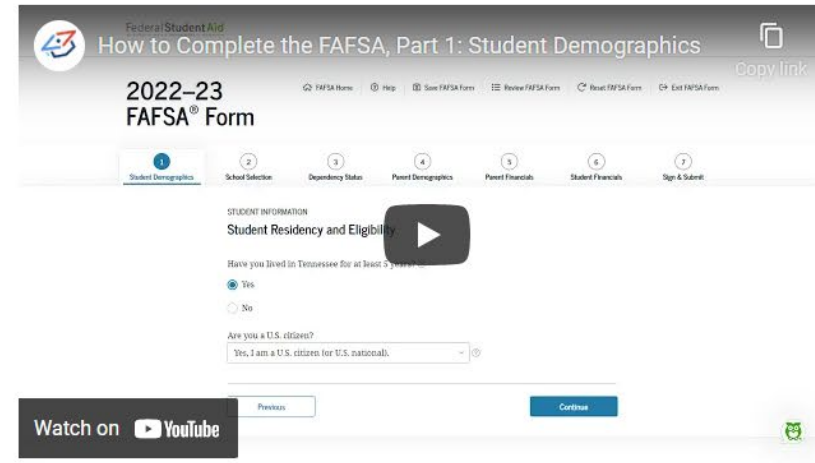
How to Complete the FAFSA, Part 1: Student Demographics

Copy link

Federal Student Aid

2022–23 FAFSA® Form

FAFSA Home ⓘ Help Save FAFSA Form Review FAFSA Form Reset FAFSA Form Exit FAFSA Form

1 Student Demographics 2 School Selection 3 Dependency Status 4 Parent Demographics 5 Parent Financials 6 Student Financials 7 Sign & Submit

STUDENT INFORMATION

Student Residency and Eligibility

Have you lived in Tennessee for at least 5 years?

Yes

No

Are you a U.S. citizen?

Yes, I am a U.S. citizen (or U.S. national).

Previous

Continue

Watch on YouTube